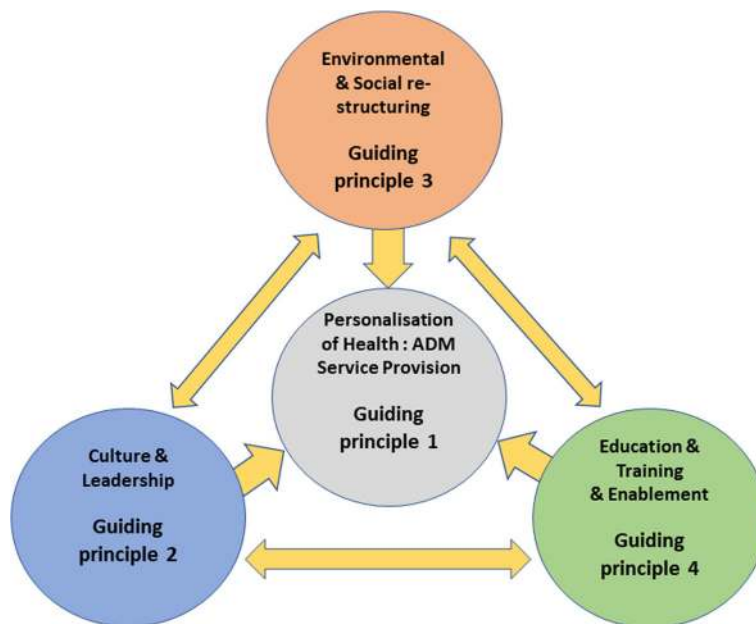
Environmental & Social re-structuring

Guiding principle 3

Personalisation of Health : ADM Service Provision

Guiding principle 1

Culture & Leadership

Guiding principle 2

Education & Training & Enablement

Guiding principle 4